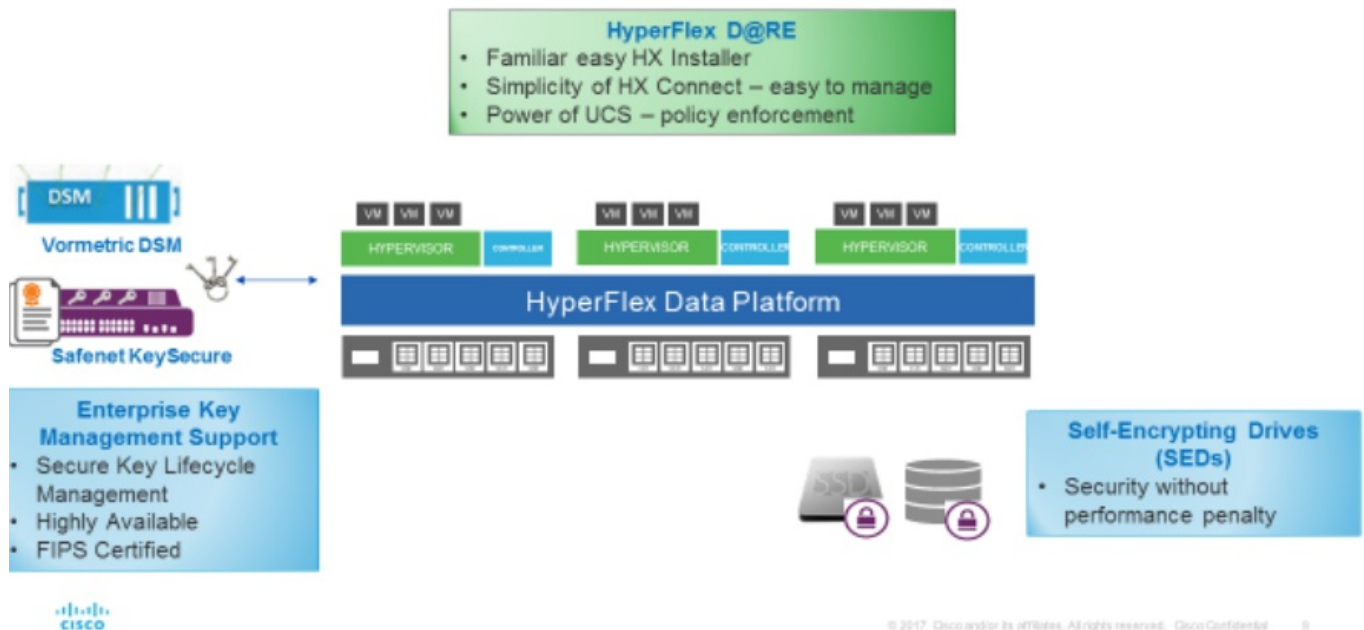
HyperFlex D@RE
• Familiar easy HX Installer
• Simplicity of HX Connect – easy to manage
• Power of UCS – policy enforcement

DSM

Vormetric DSM

Safenet KeySecure

VM VM VM
HYPERVISOR CONTROLLER
VM VM VM
HYPERVISOR CONTROLLER
VM VM VM
HYPERVISOR CONTROLLER

HyperFlex Data Platform

Enterprise Key Management Support
• Secure Key Lifecycle Management
• Highly Available
• FIPS Certified

SSD

Self-Encrypting Drives (SEDs)
• Security without performance penalty

cisco

© 2017 Cisco and/or its affiliates. All rights reserved. Cisco Confidential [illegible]